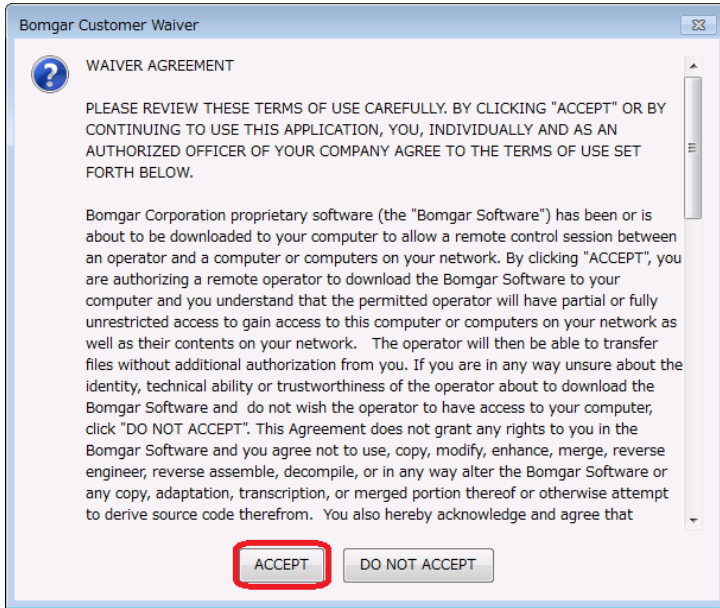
Bomgar Customer Waiver

WAIVER AGREEMENT

PLEASE REVIEW THESE TERMS OF USE CAREFULLY. BY CLICKING "ACCEPT" OR BY CONTINUING TO USE THIS APPLICATION, YOU, INDIVIDUALLY AND AS AN AUTHORIZED OFFICER OF YOUR COMPANY AGREE TO THE TERMS OF USE SET FORTH BELOW.

Bomgar Corporation proprietary software (the "Bomgar Software") has been or is about to be downloaded to your computer to allow a remote control session between an operator and a computer or computers on your network. By clicking "ACCEPT", you are authorizing a remote operator to download the Bomgar Software to your computer and you understand that the permitted operator will have partial or fully unrestricted access to gain access to this computer or computers on your network as well as their contents on your network. The operator will then be able to transfer files without additional authorization from you. If you are in any way unsure about the identity, technical ability or trustworthiness of the operator about to download the Bomgar Software and do not wish the operator to have access to your computer, click "DO NOT ACCEPT". This Agreement does not grant any rights to you in the Bomgar Software and you agree not to use, copy, modify, enhance, merge, reverse engineer, reverse assemble, decompile, or in any way alter the Bomgar Software or any copy, adaptation, transcription, or merged portion thereof or otherwise attempt to derive source code therefrom. You also hereby acknowledge and agree that

ACCEPT DO NOT ACCEPT